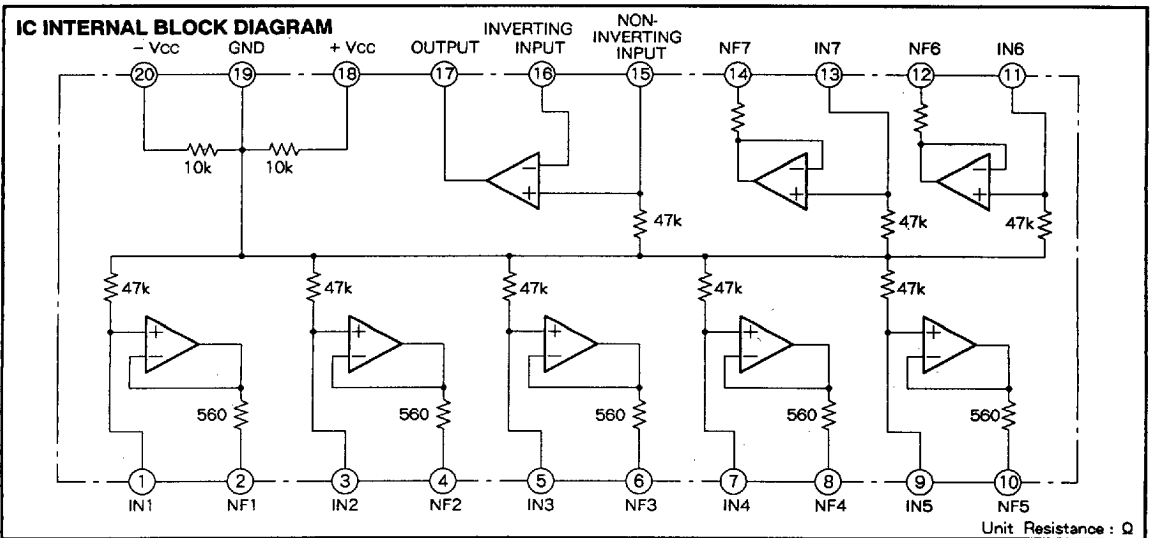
IC INTERNAL BLOCK DIAGRAM

– Vcc
20
GND
19
+ Vcc
18
OUTPUT
17
INVERTING INPUT
16
NON-INVERTING INPUT
15
NF7
14
IN7
13
NF6
12
IN6
11

10k
10k
47k
47k
47k

47k
47k
47k
47k
47k

560
560
560
560
560

1
IN1
2
NF1
3
IN2
4
NF2
5
IN3
6
NF3
7
IN4
8
NF4
9
IN5
10
NF5

Unit Resistance : Ω